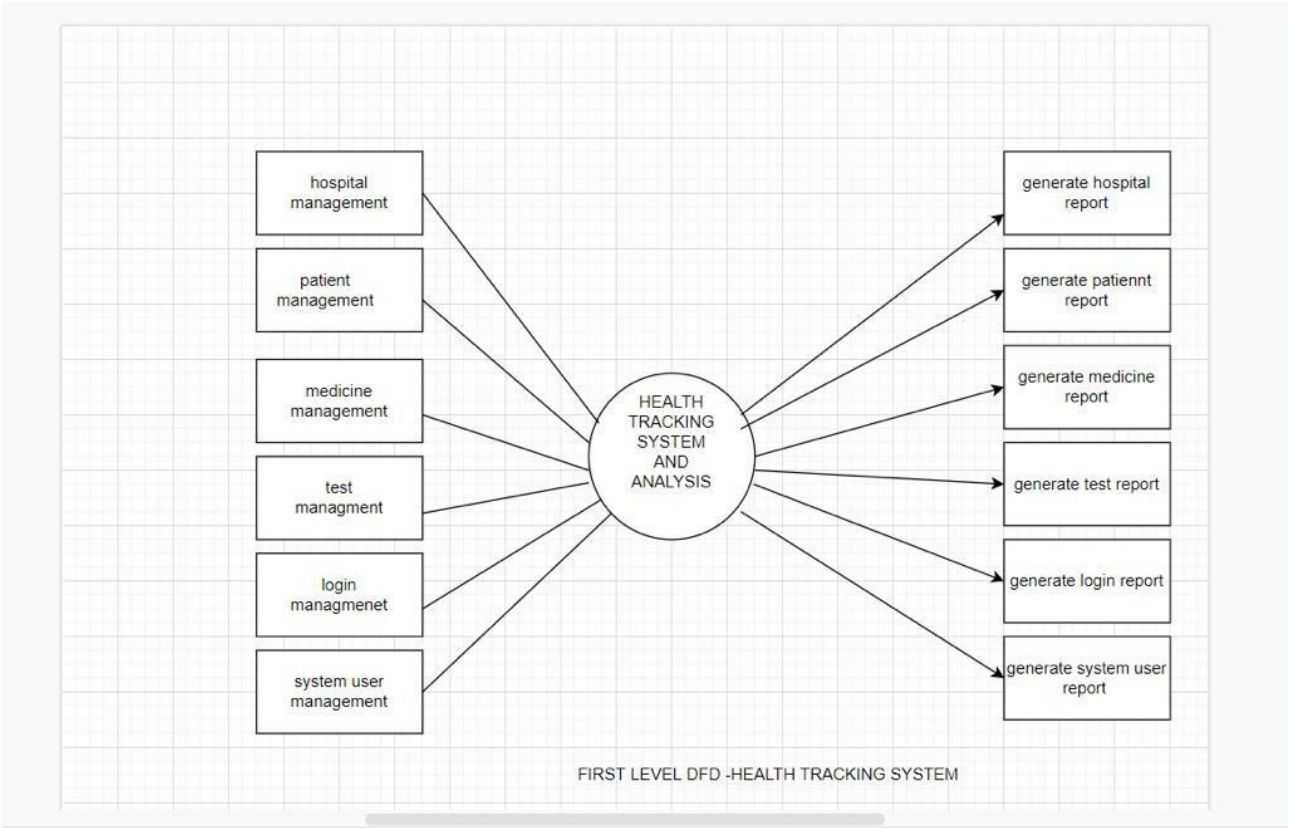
hospital management

patient management

medicine management

test managment

login managmenet

system user management

HEALTH TRACKING SYSTEM AND ANALYSIS

generate hospital report

generate patiennt report

generate medicine report

generate test report

generate login report

generate system user report

FIRST LEVEL DFD -HEALTH TRACKING SYSTEM